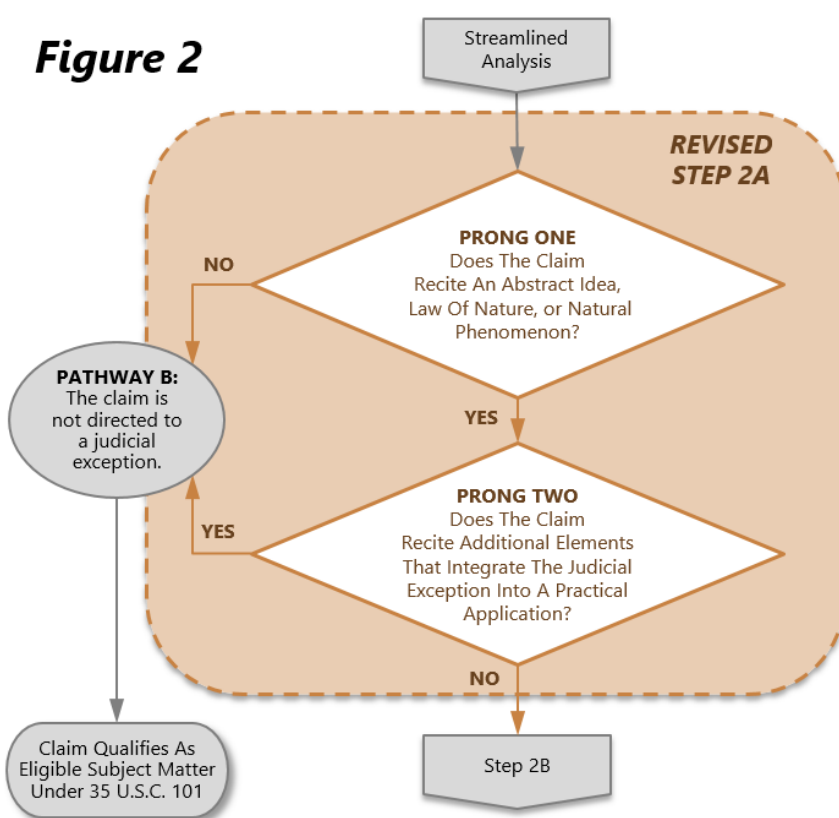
Figure 2

Streamlined Analysis

REVISED STEP 2A

PRONG ONE
Does The Claim Recite An Abstract Idea, Law Of Nature, or Natural Phenomenon?

NO

YES

PATHWAY B:
The claim is not directed to a judicial exception.

PRONG TWO
Does The Claim Recite Additional Elements That Integrate The Judicial Exception Into A Practical Application?

YES

NO

Claim Qualifies As Eligible Subject Matter Under 35 U.S.C. 101

Step 2B